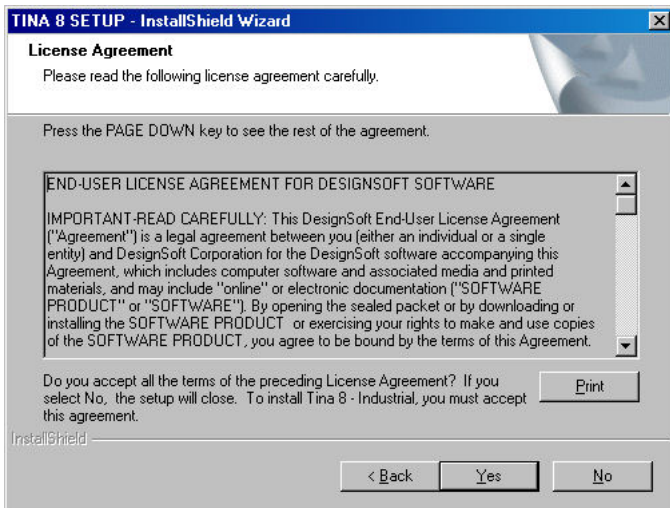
TINA 8 SETUP - InstallShield Wizard

License Agreement

Please read the following license agreement carefully.

Press the PAGE DOWN key to see the rest of the agreement.

END-USER LICENSE AGREEMENT FOR DESIGNSOFT SOFTWARE

IMPORTANT-READ CAREFULLY: This DesignSoft End-User License Agreement ("Agreement") is a legal agreement between you (either an individual or a single entity) and DesignSoft Corporation for the DesignSoft software accompanying this Agreement, which includes computer software and associated media and printed materials, and may include "online" or electronic documentation ("SOFTWARE PRODUCT" or "SOFTWARE"). By opening the sealed packet or by downloading or installing the SOFTWARE PRODUCT or exercising your rights to make and use copies of the SOFTWARE PRODUCT, you agree to be bound by the terms of this Agreement.

Do you accept all the terms of the preceding License Agreement? If you select No, the setup will close. To install Tina 8 - Industrial, you must accept this agreement.

Print

InstallShield

< Back

Yes

No